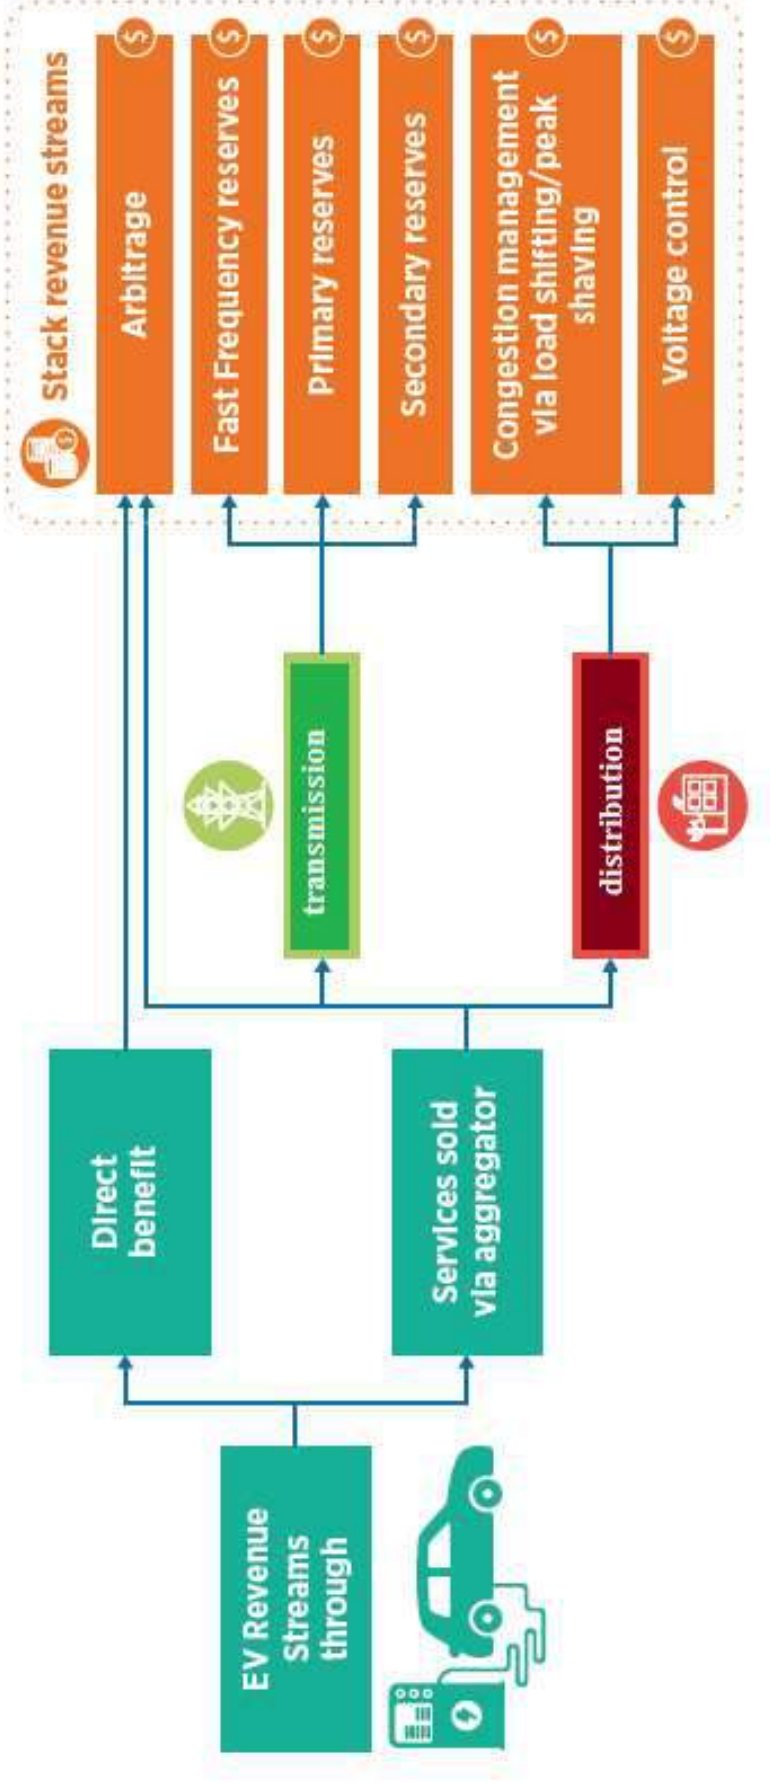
EV Revenue Streams through

Direct benefit

Services sold via aggregator

transmission

distribution

Stack revenue streams

Arbitrage

Fast Frequency reserves

Primary reserves

Secondary reserves

Congestion management via load shifting/peak shaving

Voltage control